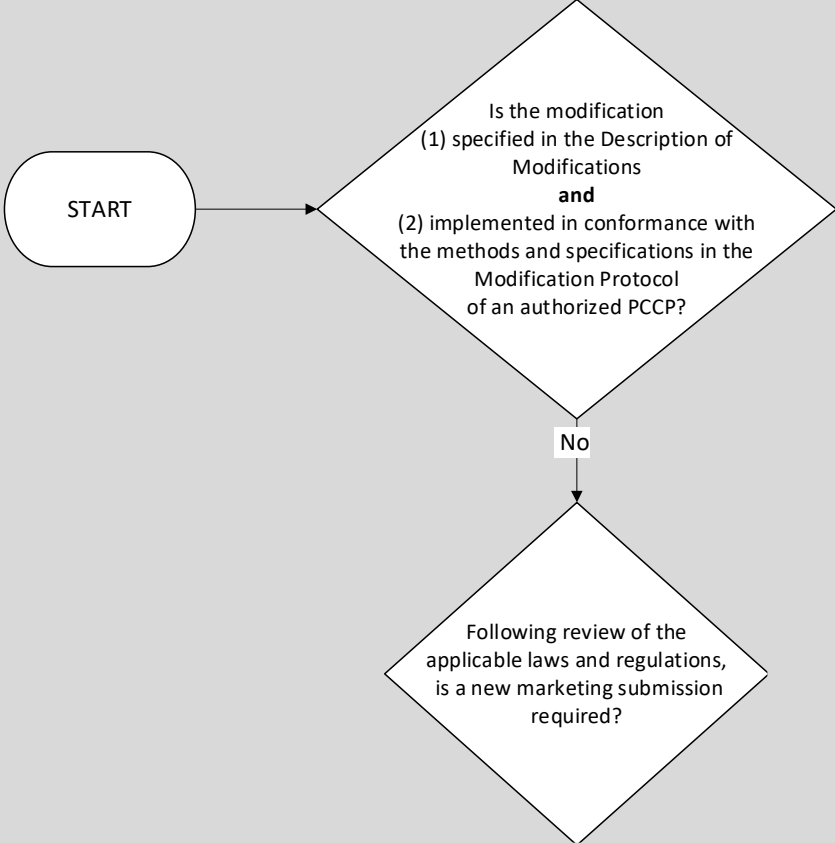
START

Is the modification
(1) specified in the Description of Modifications
**and**
(2) implemented in conformance with the methods and specifications in the Modification Protocol of an authorized PCCP?

No

Following review of the applicable laws and regulations, is a new marketing submission required?